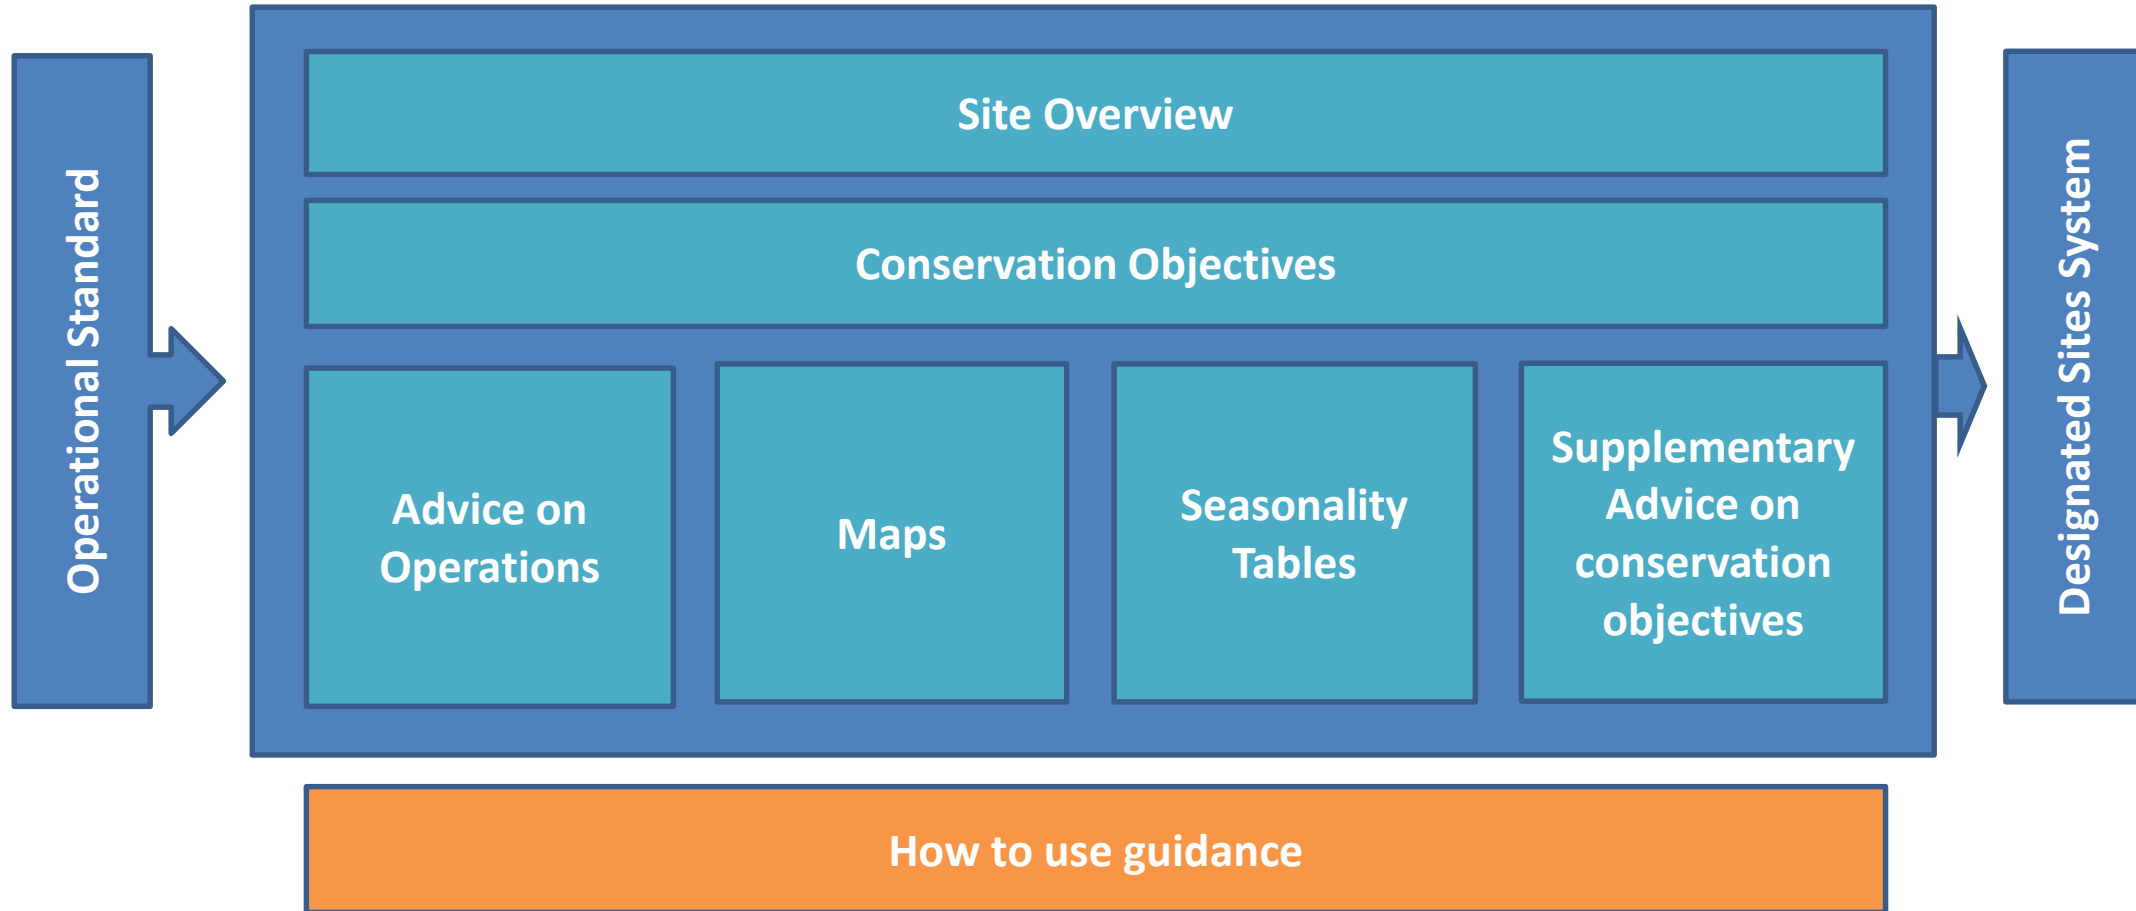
Operational Standard

Site Overview

Conservation Objectives

Advice on Operations

Maps

Seasonality Tables

Supplementary Advice on conservation objectives

Designated Sites System

How to use guidance